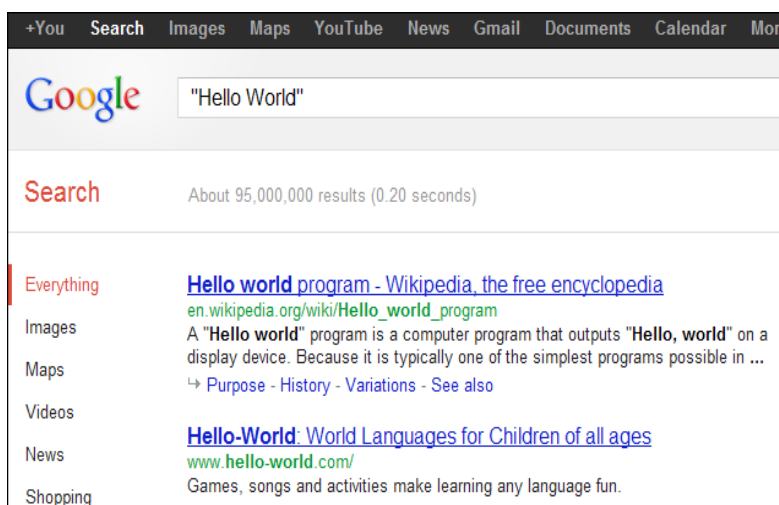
+You Search Images Maps YouTube News Gmail Documents Calendar Mor

Google "Hello World"

Search

About 95,000,000 results (0.20 seconds)

Everything
Images
Maps
Videos
News
Shopping

Hello world program - Wikipedia, the free encyclopedia
en.wikipedia.org/wiki/Hello_world_program
A "Hello world" program is a computer program that outputs "Hello, world" on a display device. Because it is typically one of the simplest programs possible in ...
↳ Purpose - History - Variations - See also

Hello-World: World Languages for Children of all ages
www.hello-world.com/
Games, songs and activities make learning any language fun.